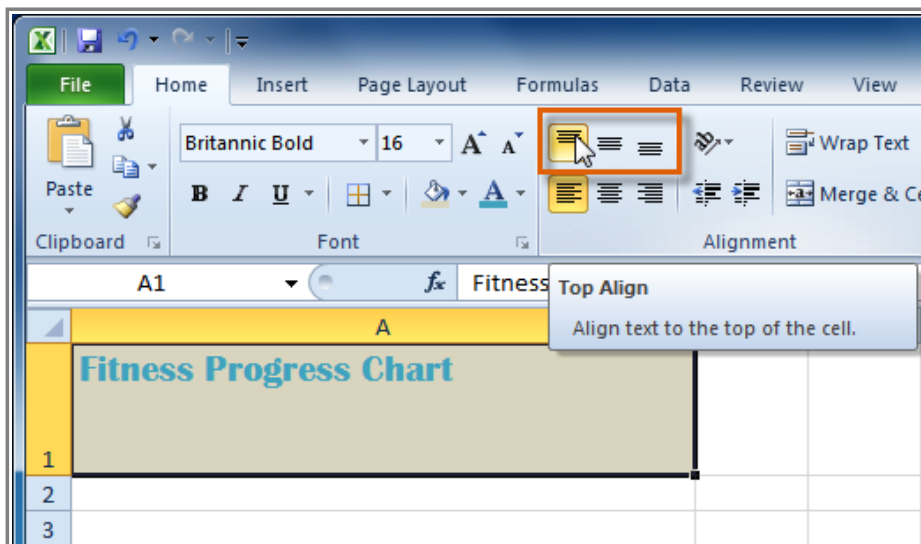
File Home Insert Page Layout Formulas Data Review View

Paste

Clipboard

Britannic Bold 16

B I U

Font

Wrap Text

Merge & Ce

Alignment

A1

$f_x$ Fitness

Top Align

Align text to the top of the cell.

A

Fitness Progress Chart

1

2

3